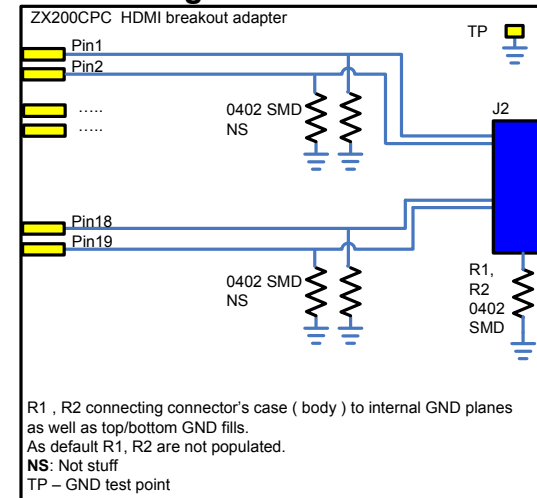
ZX200CPC HDMI breakout adapter

TP

Pin1
Pin2
.....
.....

0402 SMD
NS

J2

Pin18
Pin19

0402 SMD
NS

R1, R2 0402 SMD

R1 , R2 connecting connector's case ( body ) to internal GND planes as well as top/bottom GND fills.
As default R1, R2 are not populated.
**NS**: Not stuff
TP – GND test point